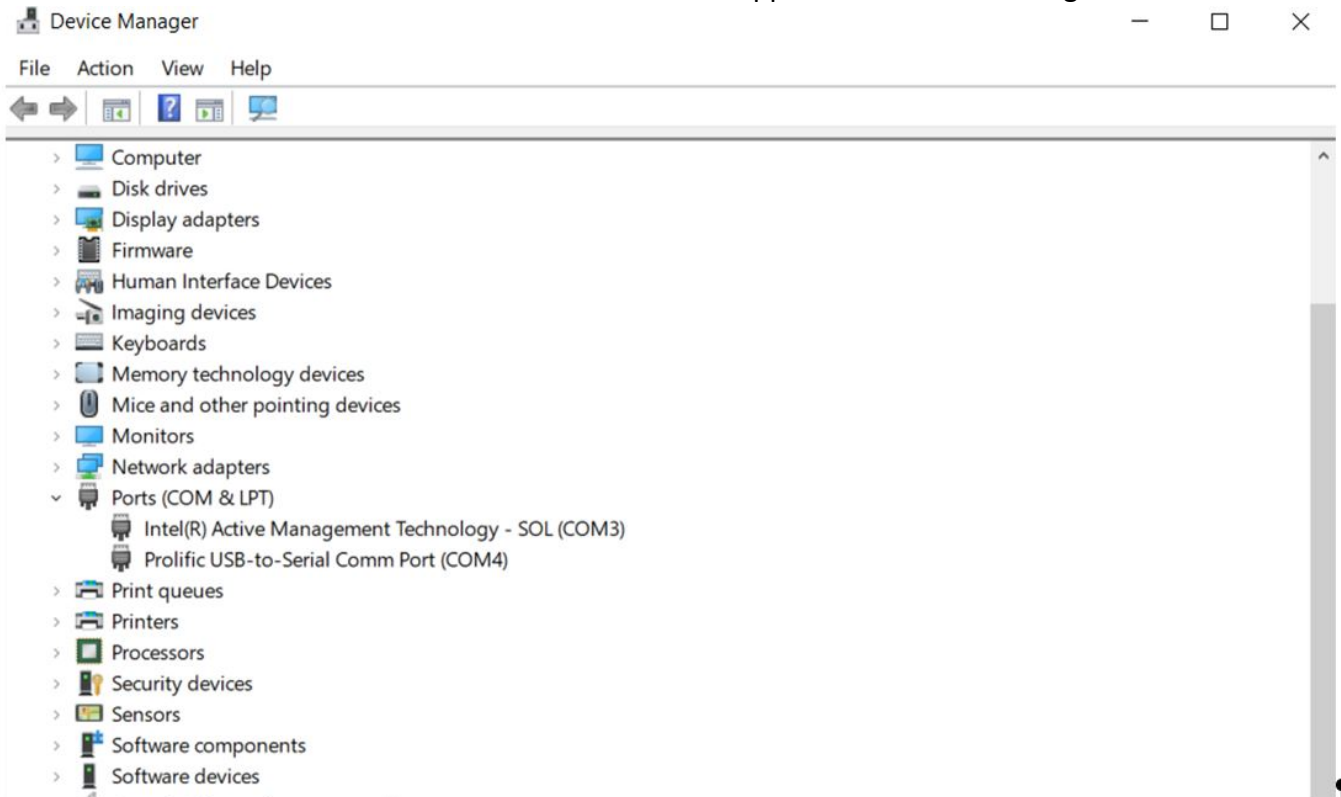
Device Manager

File Action View Help

Computer
Disk drives
Display adapters
Firmware
Human Interface Devices
Imaging devices
Keyboards
Memory technology devices
Mice and other pointing devices
Monitors
Network adapters
Ports (COM & LPT)
Intel(R) Active Management Technology - SOL (COM3)
Prolific USB-to-Serial Comm Port (COM4)
Print queues
Printers
Processors
Security devices
Sensors
Software components
Software devices